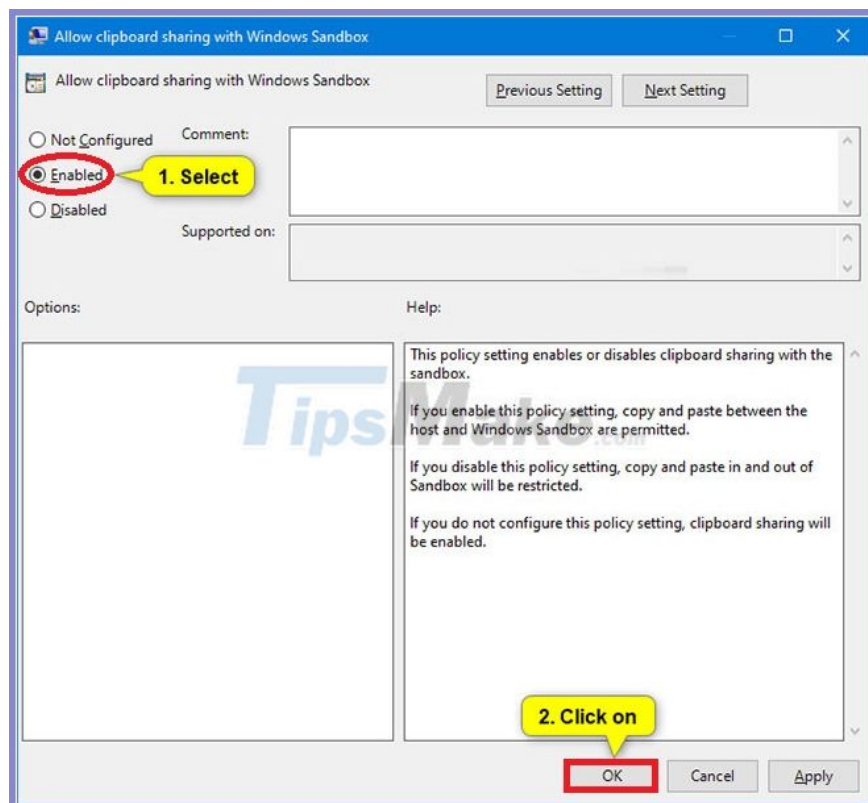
Allow clipboard sharing with Windows Sandbox

Allow clipboard sharing with Windows Sandbox

Previous Setting

Next Setting

Not Configured

Comment:

Enabled

1. Select

Disabled

Supported on:

Options:

Help:

This policy setting enables or disables clipboard sharing with the sandbox.

If you enable this policy setting, copy and paste between the host and Windows Sandbox are permitted.

If you disable this policy setting, copy and paste in and out of Sandbox will be restricted.

If you do not configure this policy setting, clipboard sharing will be enabled.

TipsMake.com

2. Click on

OK

Cancel

Apply